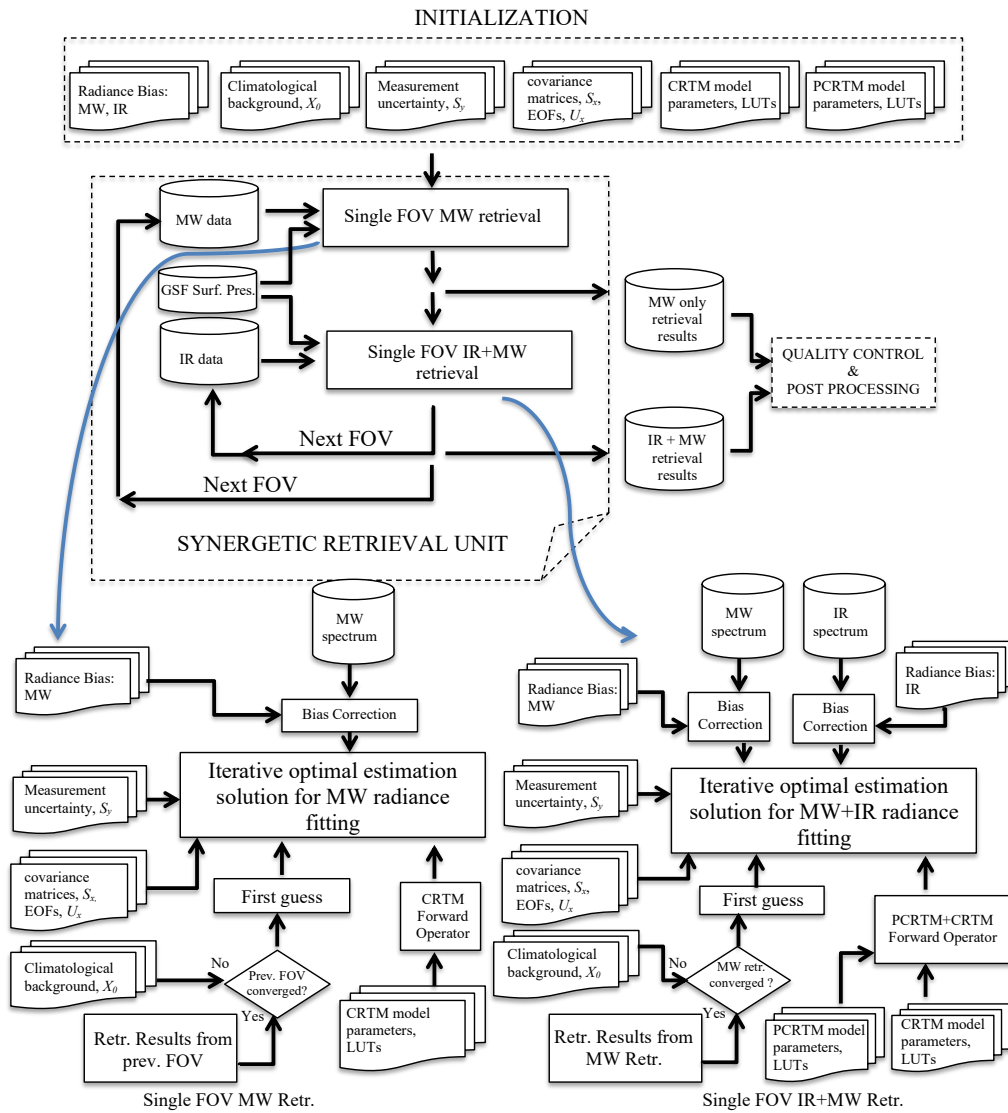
INITIALIZATION

Radiance Bias: MW, IR

Climatological background, $X_0$

Measurement uncertainty, $S_y$

covariance matrices, $S_x$, EOFs, $U_x$

CRTM model parameters, LUTs

PCRTM model parameters, LUTs

MW data

Single FOV MW retrieval

GSF Surf. Pres.

IR data

Single FOV IR+MW retrieval

MW only retrieval results

QUALITY CONTROL & POST PROCESSING

IR + MW retrieval results

Next FOV

Next FOV

SYNERGETIC RETRIEVAL UNIT

MW spectrum

Radiance Bias: MW

Bias Correction

Iterative optimal estimation solution for MW radiance fitting

Measurement uncertainty, $S_y$

covariance matrices, $S_x$, EOFs, $U_x$

First guess

CRTM Forward Operator

Climatological background, $X_0$

No

Prev. FOV converged?

Yes

Retr. Results from prev. FOV

CRTM model parameters, LUTs

Single FOV MW Retr.

MW spectrum

IR spectrum

Radiance Bias: MW

Bias Correction

Bias Correction

Radiance Bias: IR

Iterative optimal estimation solution for MW+IR radiance fitting

Measurement uncertainty, $S_y$

covariance matrices, $S_x$, EOFs, $U_x$

First guess

PCRTM+CRTM Forward Operator

Climatological background, $X_0$

No

MW retr. converged ?

Yes

Retr. Results from MW Retr.

PCRTM model parameters, LUTs

CRTM model parameters, LUTs

Single FOV IR+MW Retr.